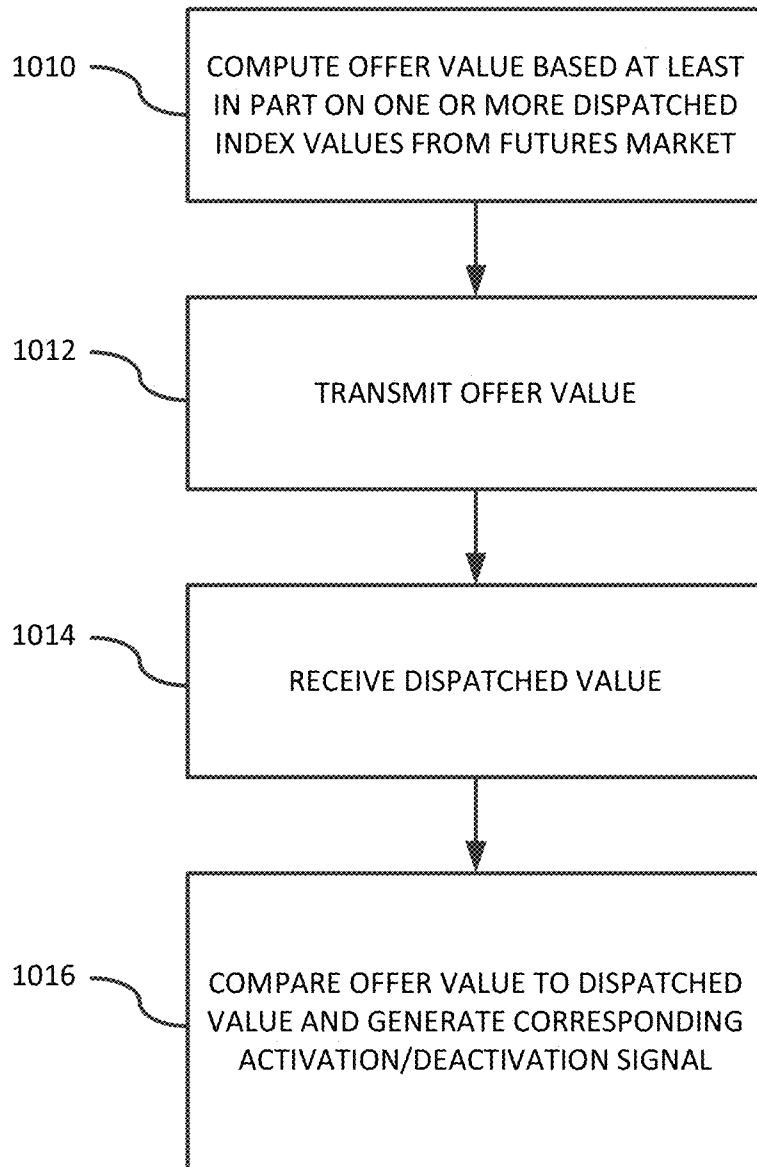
1010

COMPUTE OFFER VALUE BASED AT LEAST IN PART ON ONE OR MORE DISPATCHED INDEX VALUES FROM FUTURES MARKET

1012

TRANSMIT OFFER VALUE

1014

RECEIVE DISPATCHED VALUE

1016

COMPARE OFFER VALUE TO DISPATCHED VALUE AND GENERATE CORRESPONDING ACTIVATION/DEACTIVATION SIGNAL